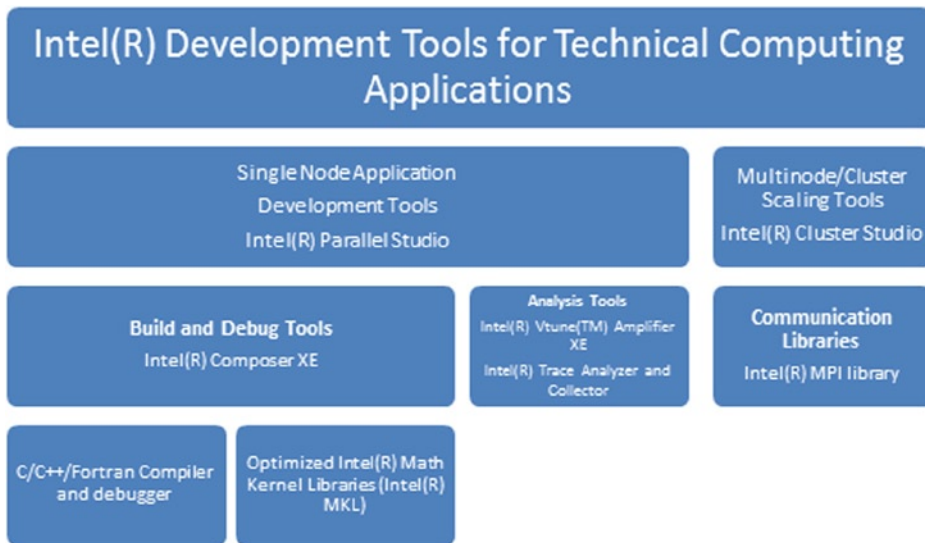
Intel(R) Development Tools for Technical Computing Applications

Single Node Application
Development Tools
Intel(R) Parallel Studio

Multinode/Cluster
Scaling Tools
Intel(R) Cluster Studio

Build and Debug Tools
Intel(R) Composer XE

Analysis Tools
Intel(R) Vtune(TM) Amplifier XE
Intel(R) Trace Analyzer and Collector

Communication Libraries
Intel(R) MPI library

C/C++/Fortran Compiler and debugger

Optimized Intel(R) Math Kernel Libraries (Intel(R) MKL)